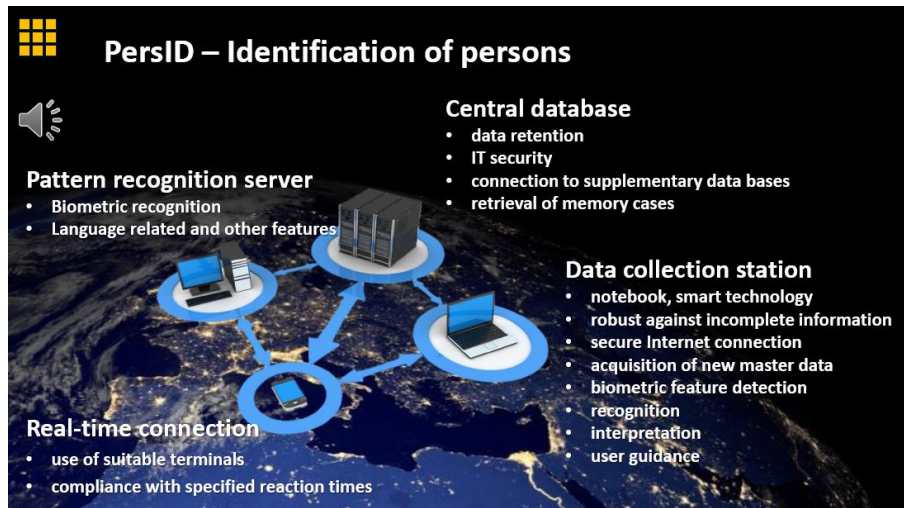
PersID – Identification of persons

Central database
- data retention
- IT security
- connection to supplementary data bases
- retrieval of memory cases

Pattern recognition server
- Biometric recognition
- Language related and other features

Data collection station
- notebook, smart technology
- robust against incomplete information
- secure Internet connection
- acquisition of new master data
- biometric feature detection
- recognition
- interpretation
- user guidance

Real-time connection
- use of suitable terminals
- compliance with specified reaction times